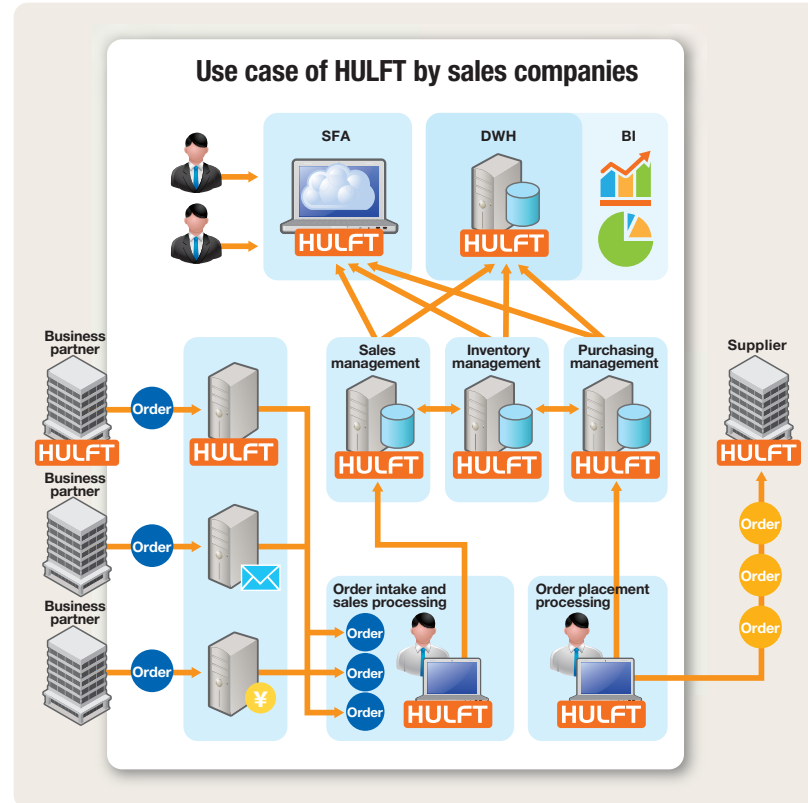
Use case of HULFT by sales companies

SFA

HULFT

DWH

HULFT

BI

Business partner

HULFT

Order

HULFT

Sales management

HULFT

Inventory management

HULFT

Purchasing management

HULFT

Supplier

HULFT

Business partner

Order

Order

Business partner

Order

¥

Order intake and sales processing

Order

Order

Order

HULFT

Order placement processing

HULFT

Order

Order

Order